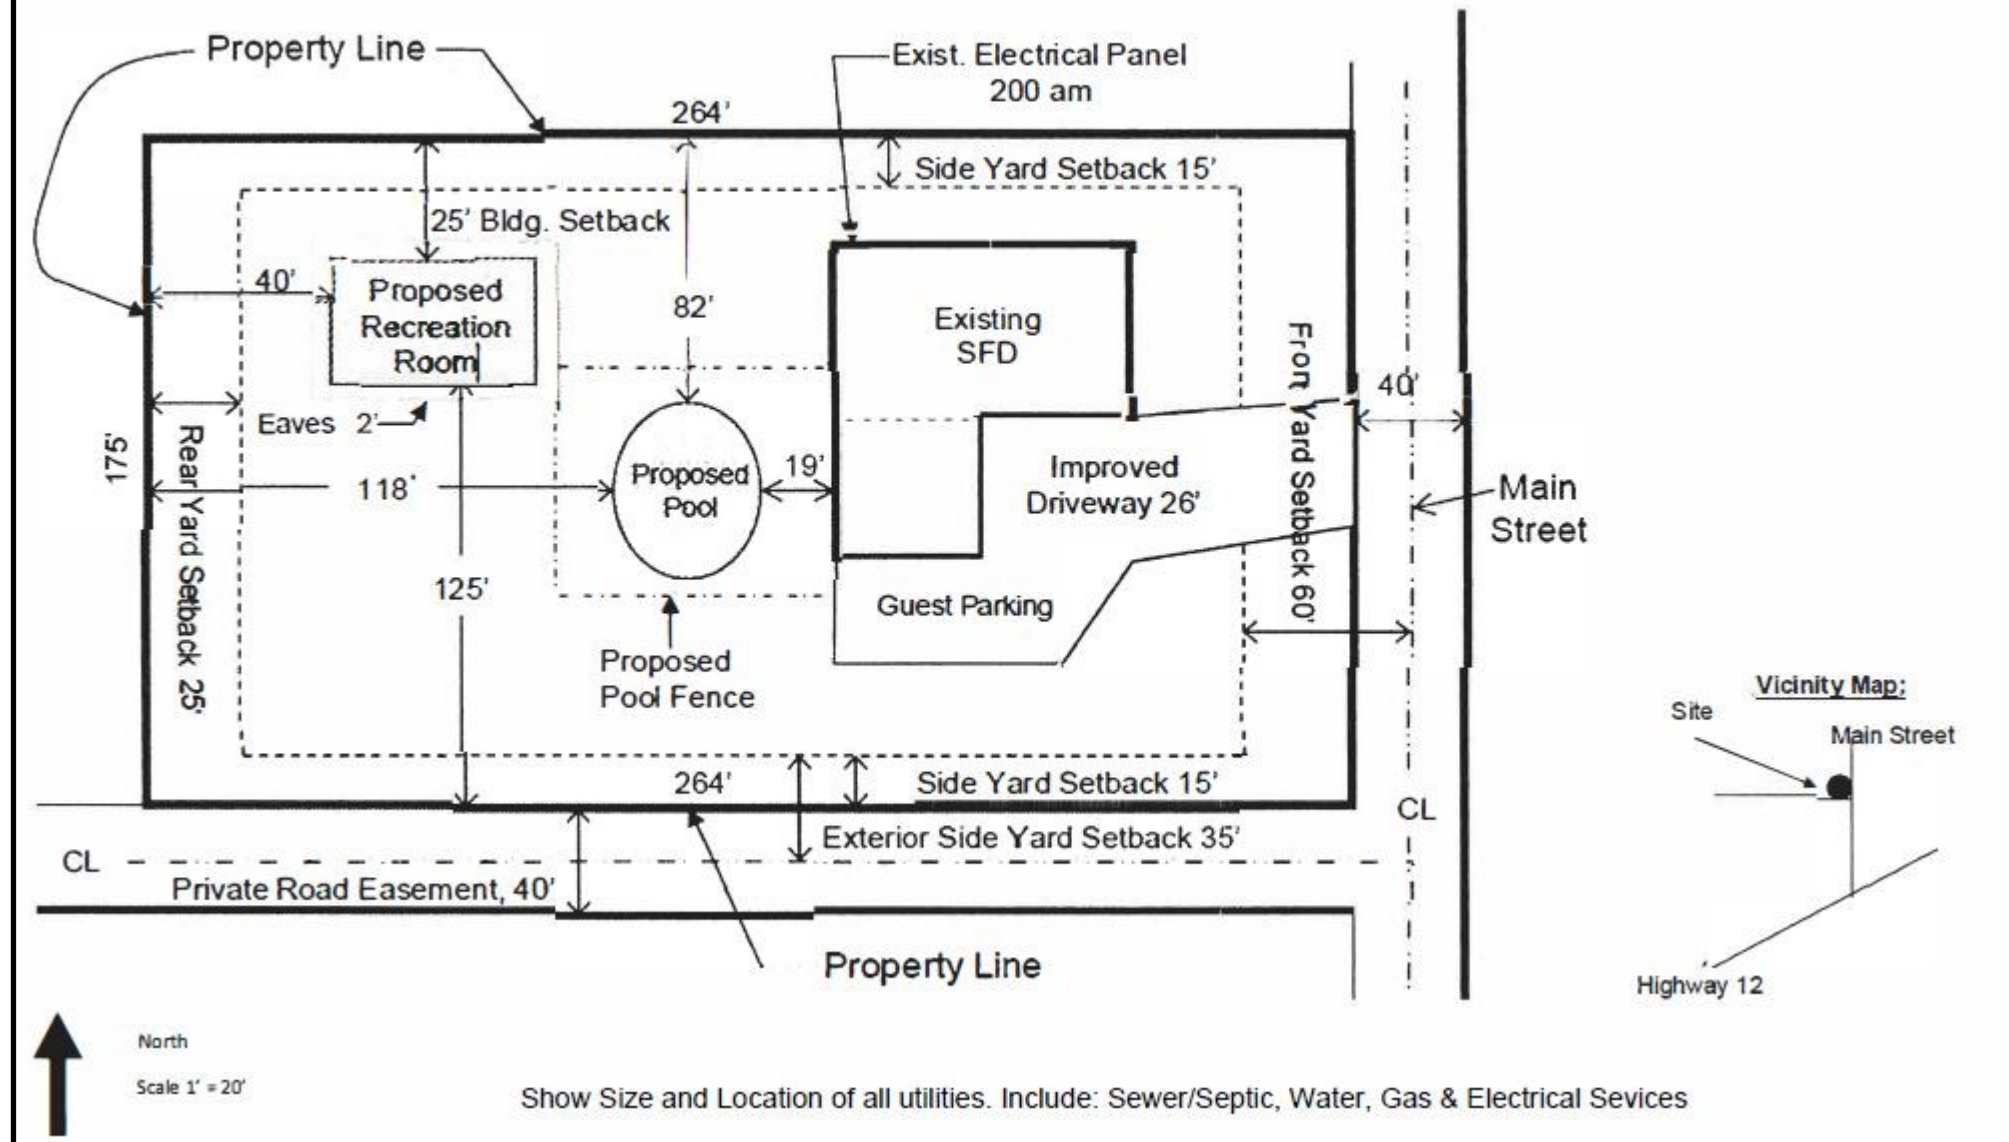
Property Line

Exist. Electrical Panel
200 am

264'

Side Yard Setback 15'

25' Bldg. Setback

40'

Proposed
Recreation
Room

82'

Existing
SFD

Front Yard Setback 60'

40'

Eaves 2'

175'

Rear Yard Setback 25'

118'

Proposed
Pool

19'

Improved
Driveway 26'

Main
Street

125'

Guest Parking

Proposed
Pool Fence

Vicinity Map:

Site

Main Street

264'

Side Yard Setback 15'

CL

Exterior Side Yard Setback 35'

CL

Private Road Easement, 40'

Property Line

Highway 12

North

Scale 1' = 20'

Show Size and Location of all utilities. Include: Sewer/Septic, Water, Gas & Electrical Sevices